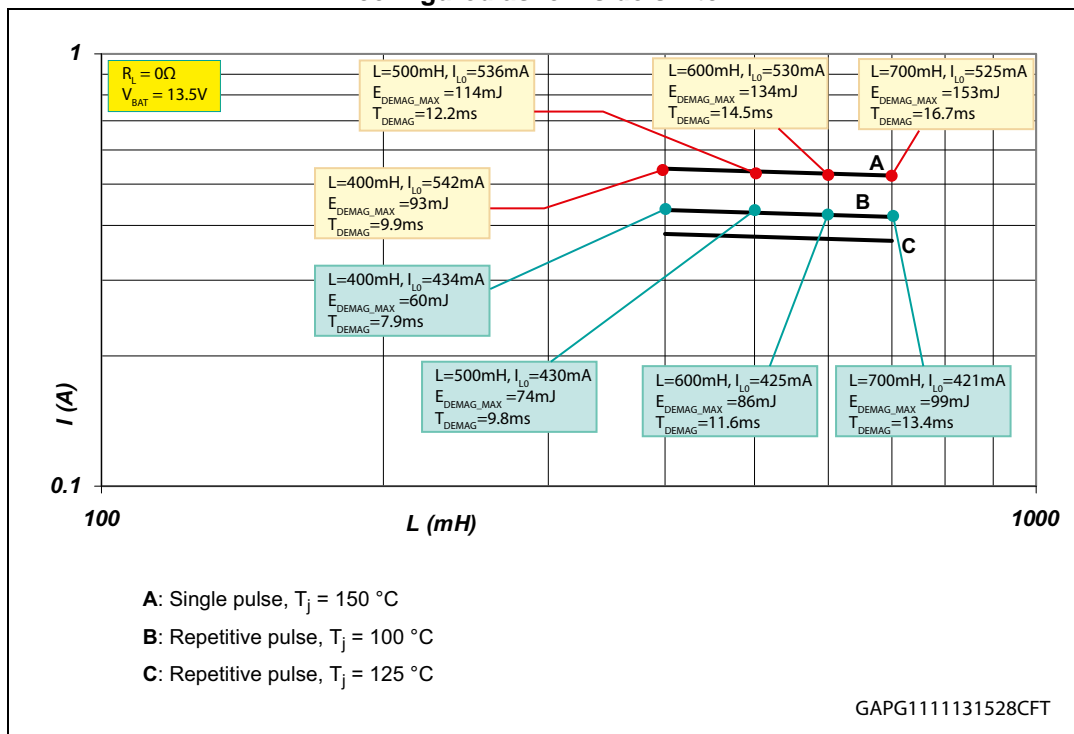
1

$R_L = 0\Omega$
$V_{BAT} = 13.5V$

L=500mH, $I_{L0}$=536mA
$E_{DEMAG\_MAX}$=114mJ
$T_{DEMAG}$=12.2ms

L=600mH, $I_{L0}$=530mA
$E_{DEMAG\_MAX}$=134mJ
$T_{DEMAG}$=14.5ms

L=700mH, $I_{L0}$=525mA
$E_{DEMAG\_MAX}$=153mJ
$T_{DEMAG}$=16.7ms

L=400mH, $I_{L0}$=542mA
$E_{DEMAG\_MAX}$=93mJ
$T_{DEMAG}$=9.9ms

A

B

C

L=400mH, $I_{L0}$=434mA
$E_{DEMAG\_MAX}$=60mJ
$T_{DEMAG}$=7.9ms

I (A)

L=500mH, $I_{L0}$=430mA
$E_{DEMAG\_MAX}$=74mJ
$T_{DEMAG}$=9.8ms

L=600mH, $I_{L0}$=425mA
$E_{DEMAG\_MAX}$=86mJ
$T_{DEMAG}$=11.6ms

L=700mH, $I_{L0}$=421mA
$E_{DEMAG\_MAX}$=99mJ
$T_{DEMAG}$=13.4ms

0.1

100

L (mH)

1000

A: Single pulse, $T_j$ = 150 °C

B: Repetitive pulse, $T_j$ = 100 °C

C: Repetitive pulse, $T_j$ = 125 °C

GAPG1111131528CFT